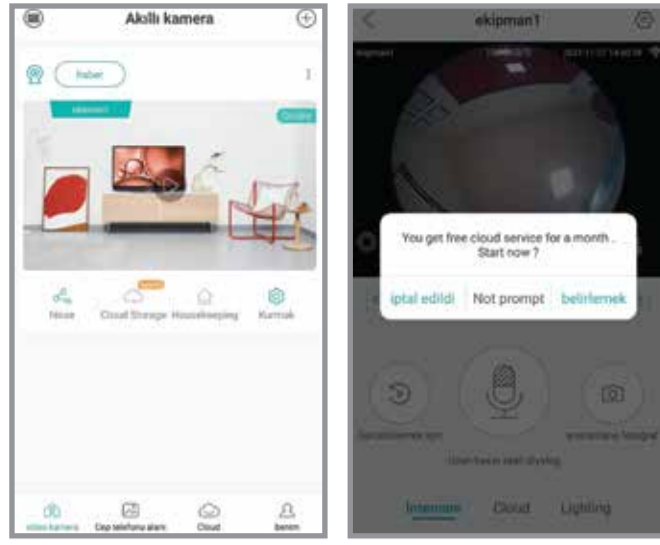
Akıllı kamera

haber

ekipman1

Online

Nisse

Cloud Storage

Housekeeping

Kurmak

video kamera

Cep telefonu alanı

Cloud

benim

ekipman1

ekipman1

You get free cloud service for a month . Start now ?

iptal edildi

Not prompt

belirlemek

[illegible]

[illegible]

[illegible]

Internam

Cloud

Lighting